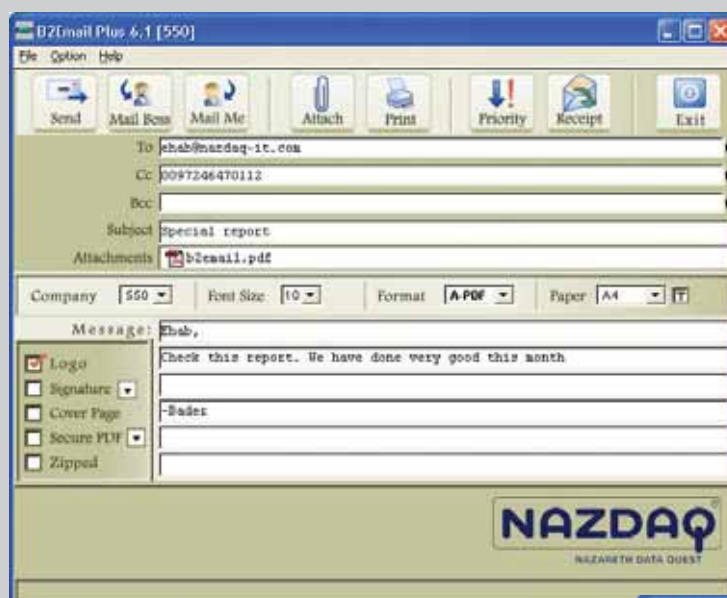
B2Email Plus 6.1 [550]

File Option Help

Send Mail Boss Mail Me Attach Print Priority Receipt Exit

To ehab@nazdaq-it.com

Cc 0097246470112

Bcc

Subject Special report

Attachments b2email.pdf

Company 550 Font Size 10 Format A-PDF Paper A4 T

Message: Ehab,

Check this report. We have done very good this month

-Badea

Logo

Signature

Cover Page

Secure PDF

Zipped

NAZDAQ

NAZARETH DATA QUEST